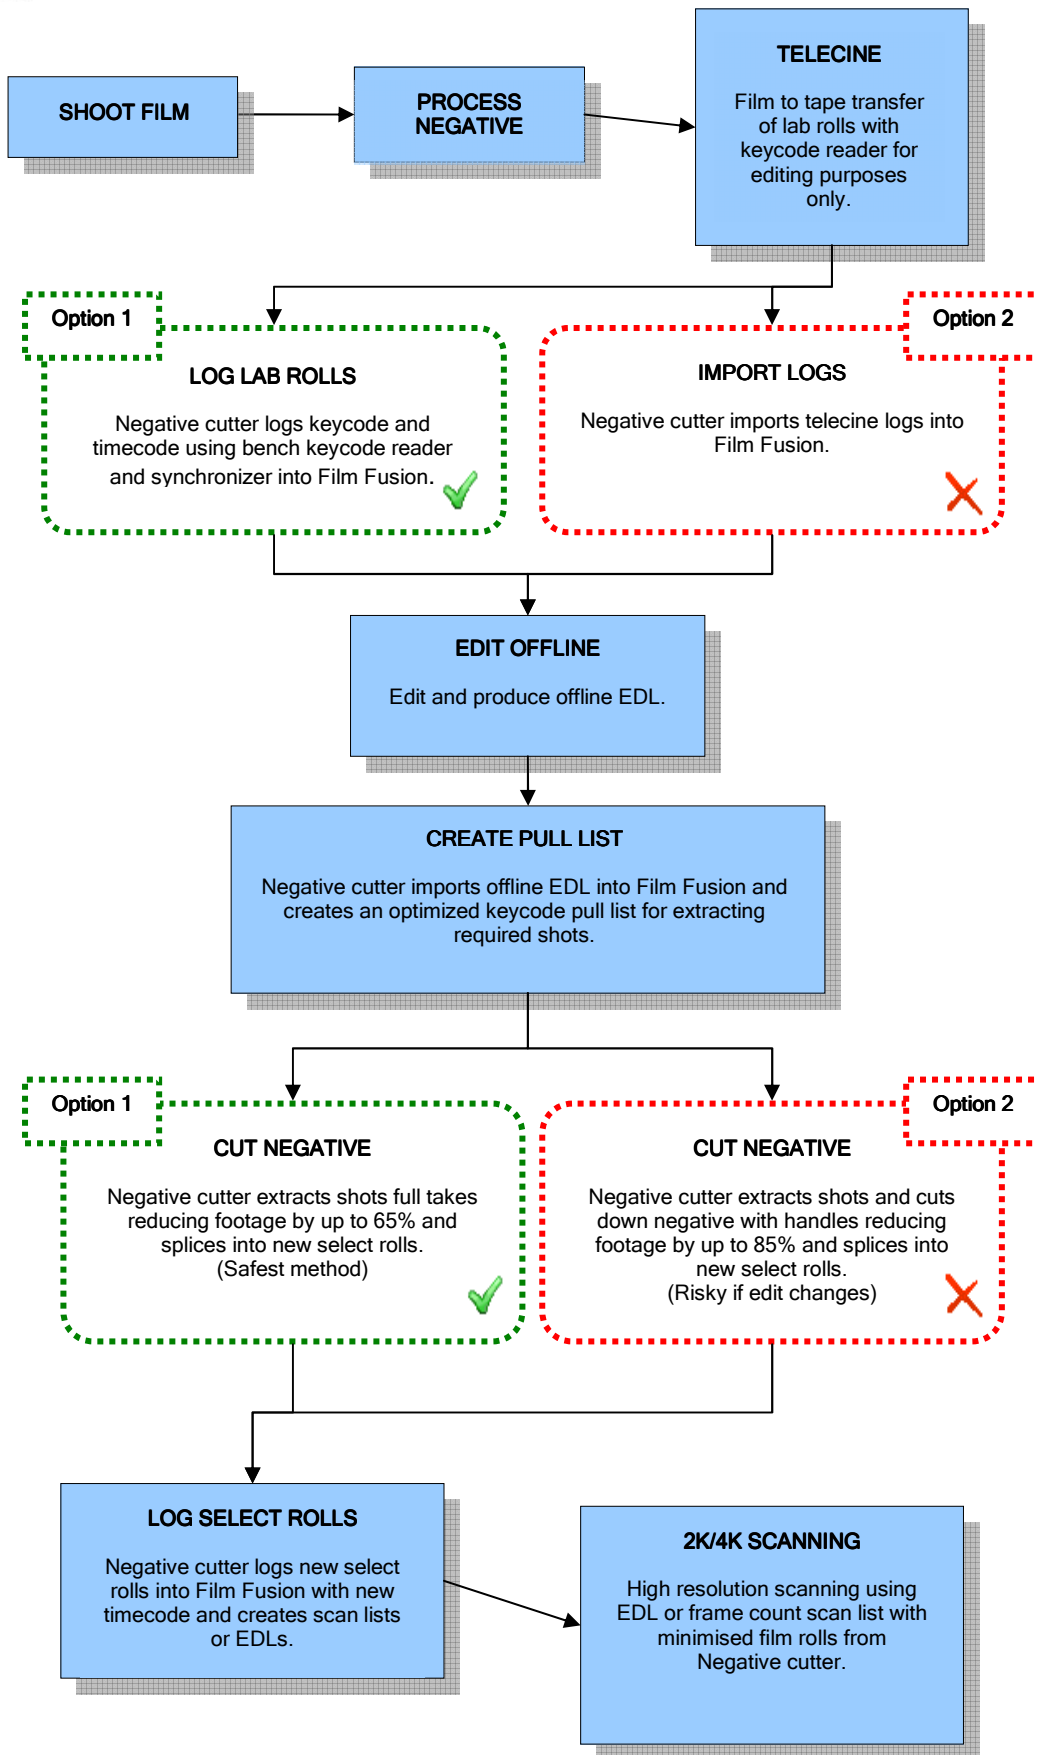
SHOOT FILM

PROCESS NEGATIVE

TELECINE

Film to tape transfer of lab rolls with keycode reader for editing purposes only.

Option 1

LOG LAB ROLLS

Negative cutter logs keycode and timecode using bench keycode reader and synchronizer into Film Fusion.

Option 2

IMPORT LOGS

Negative cutter imports telecine logs into Film Fusion.

EDIT OFFLINE

Edit and produce offline EDL.

CREATE PULL LIST

Negative cutter imports offline EDL into Film Fusion and creates an optimized keycode pull list for extracting required shots.

Option 1

CUT NEGATIVE

Negative cutter extracts shots full takes reducing footage by up to 65% and splices into new select rolls. (Safest method)

Option 2

CUT NEGATIVE

Negative cutter extracts shots and cuts down negative with handles reducing footage by up to 85% and splices into new select rolls. (Risky if edit changes)

LOG SELECT ROLLS

Negative cutter logs new select rolls into Film Fusion with new timecode and creates scan lists or EDLs.

2K/4K SCANNING

High resolution scanning using EDL or frame count scan list with minimised film rolls from Negative cutter.